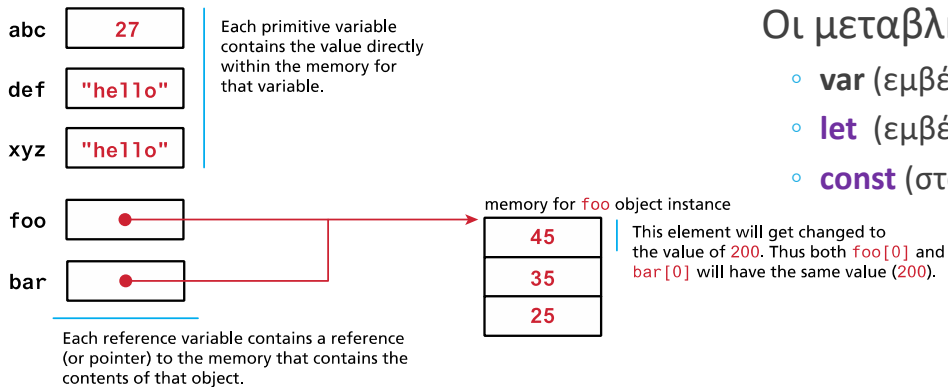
abc | 27
def | "hello"
xyz | "hello"

Each primitive variable contains the value directly within the memory for that variable.

Οι μεταβλ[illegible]

◦ var (εμβέ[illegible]
◦ let (εμβέ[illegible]
◦ const (στ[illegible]

foo
bar

memory for foo object instance

| 45 |
|---|
| 35 |
| 25 |

This element will get changed to the value of 200. Thus both foo[0] and bar[0] will have the same value (200).

Each reference variable contains a reference (or pointer) to the memory that contains the contents of that object.